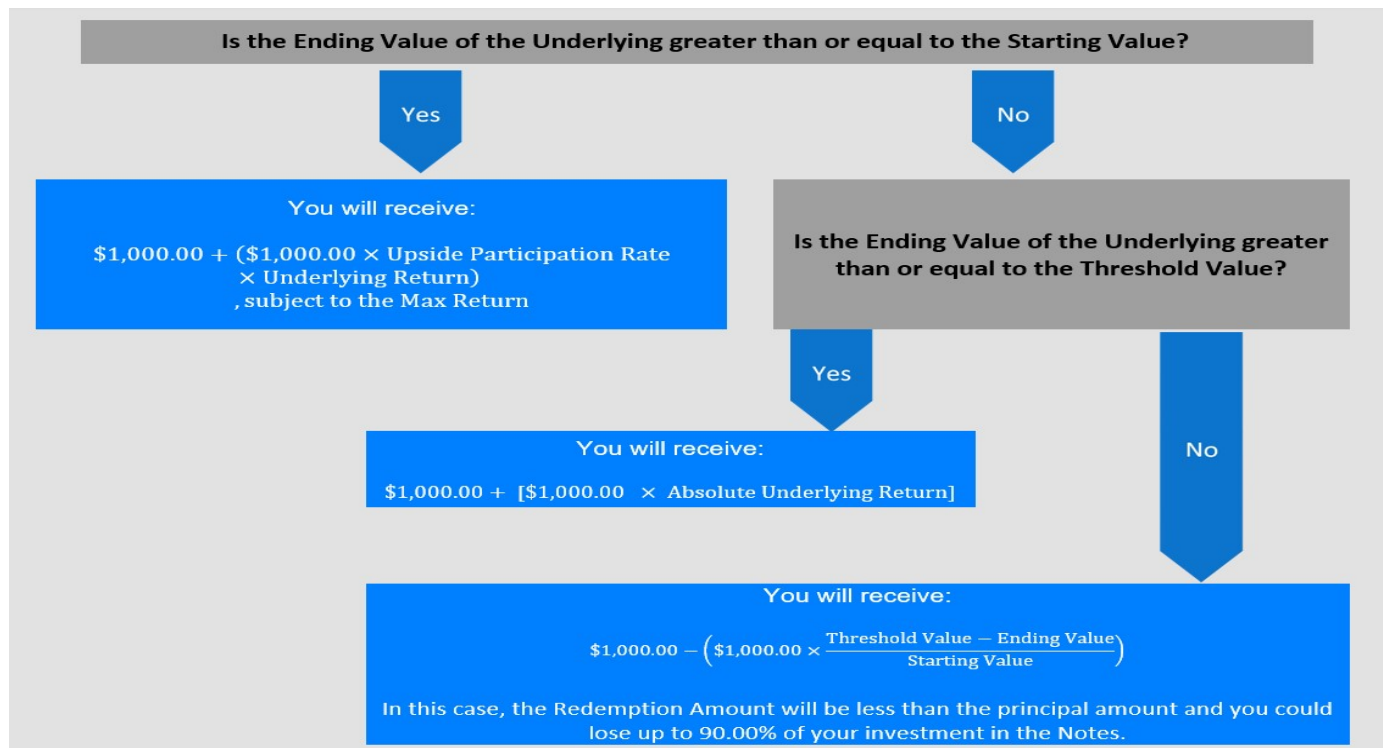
Is the Ending Value of the Underlying greater than or equal to the Starting Value?

Yes

No

You will receive:

$\$1,000.00 + (\$1,000.00 \times \text{Upside Participation Rate} \times \text{Underlying Return})$
, subject to the Max Return

Is the Ending Value of the Underlying greater than or equal to the Threshold Value?

Yes

No

You will receive:

$\$1,000.00 + [\$1,000.00 \times \text{Absolute Underlying Return}]$

You will receive:

$\$1,000.00 - \left(\$1,000.00 \times \frac{\text{Threshold Value} - \text{Ending Value}}{\text{Starting Value}}\right)$

In this case, the Redemption Amount will be less than the principal amount and you could lose up to 90.00% of your investment in the Notes.